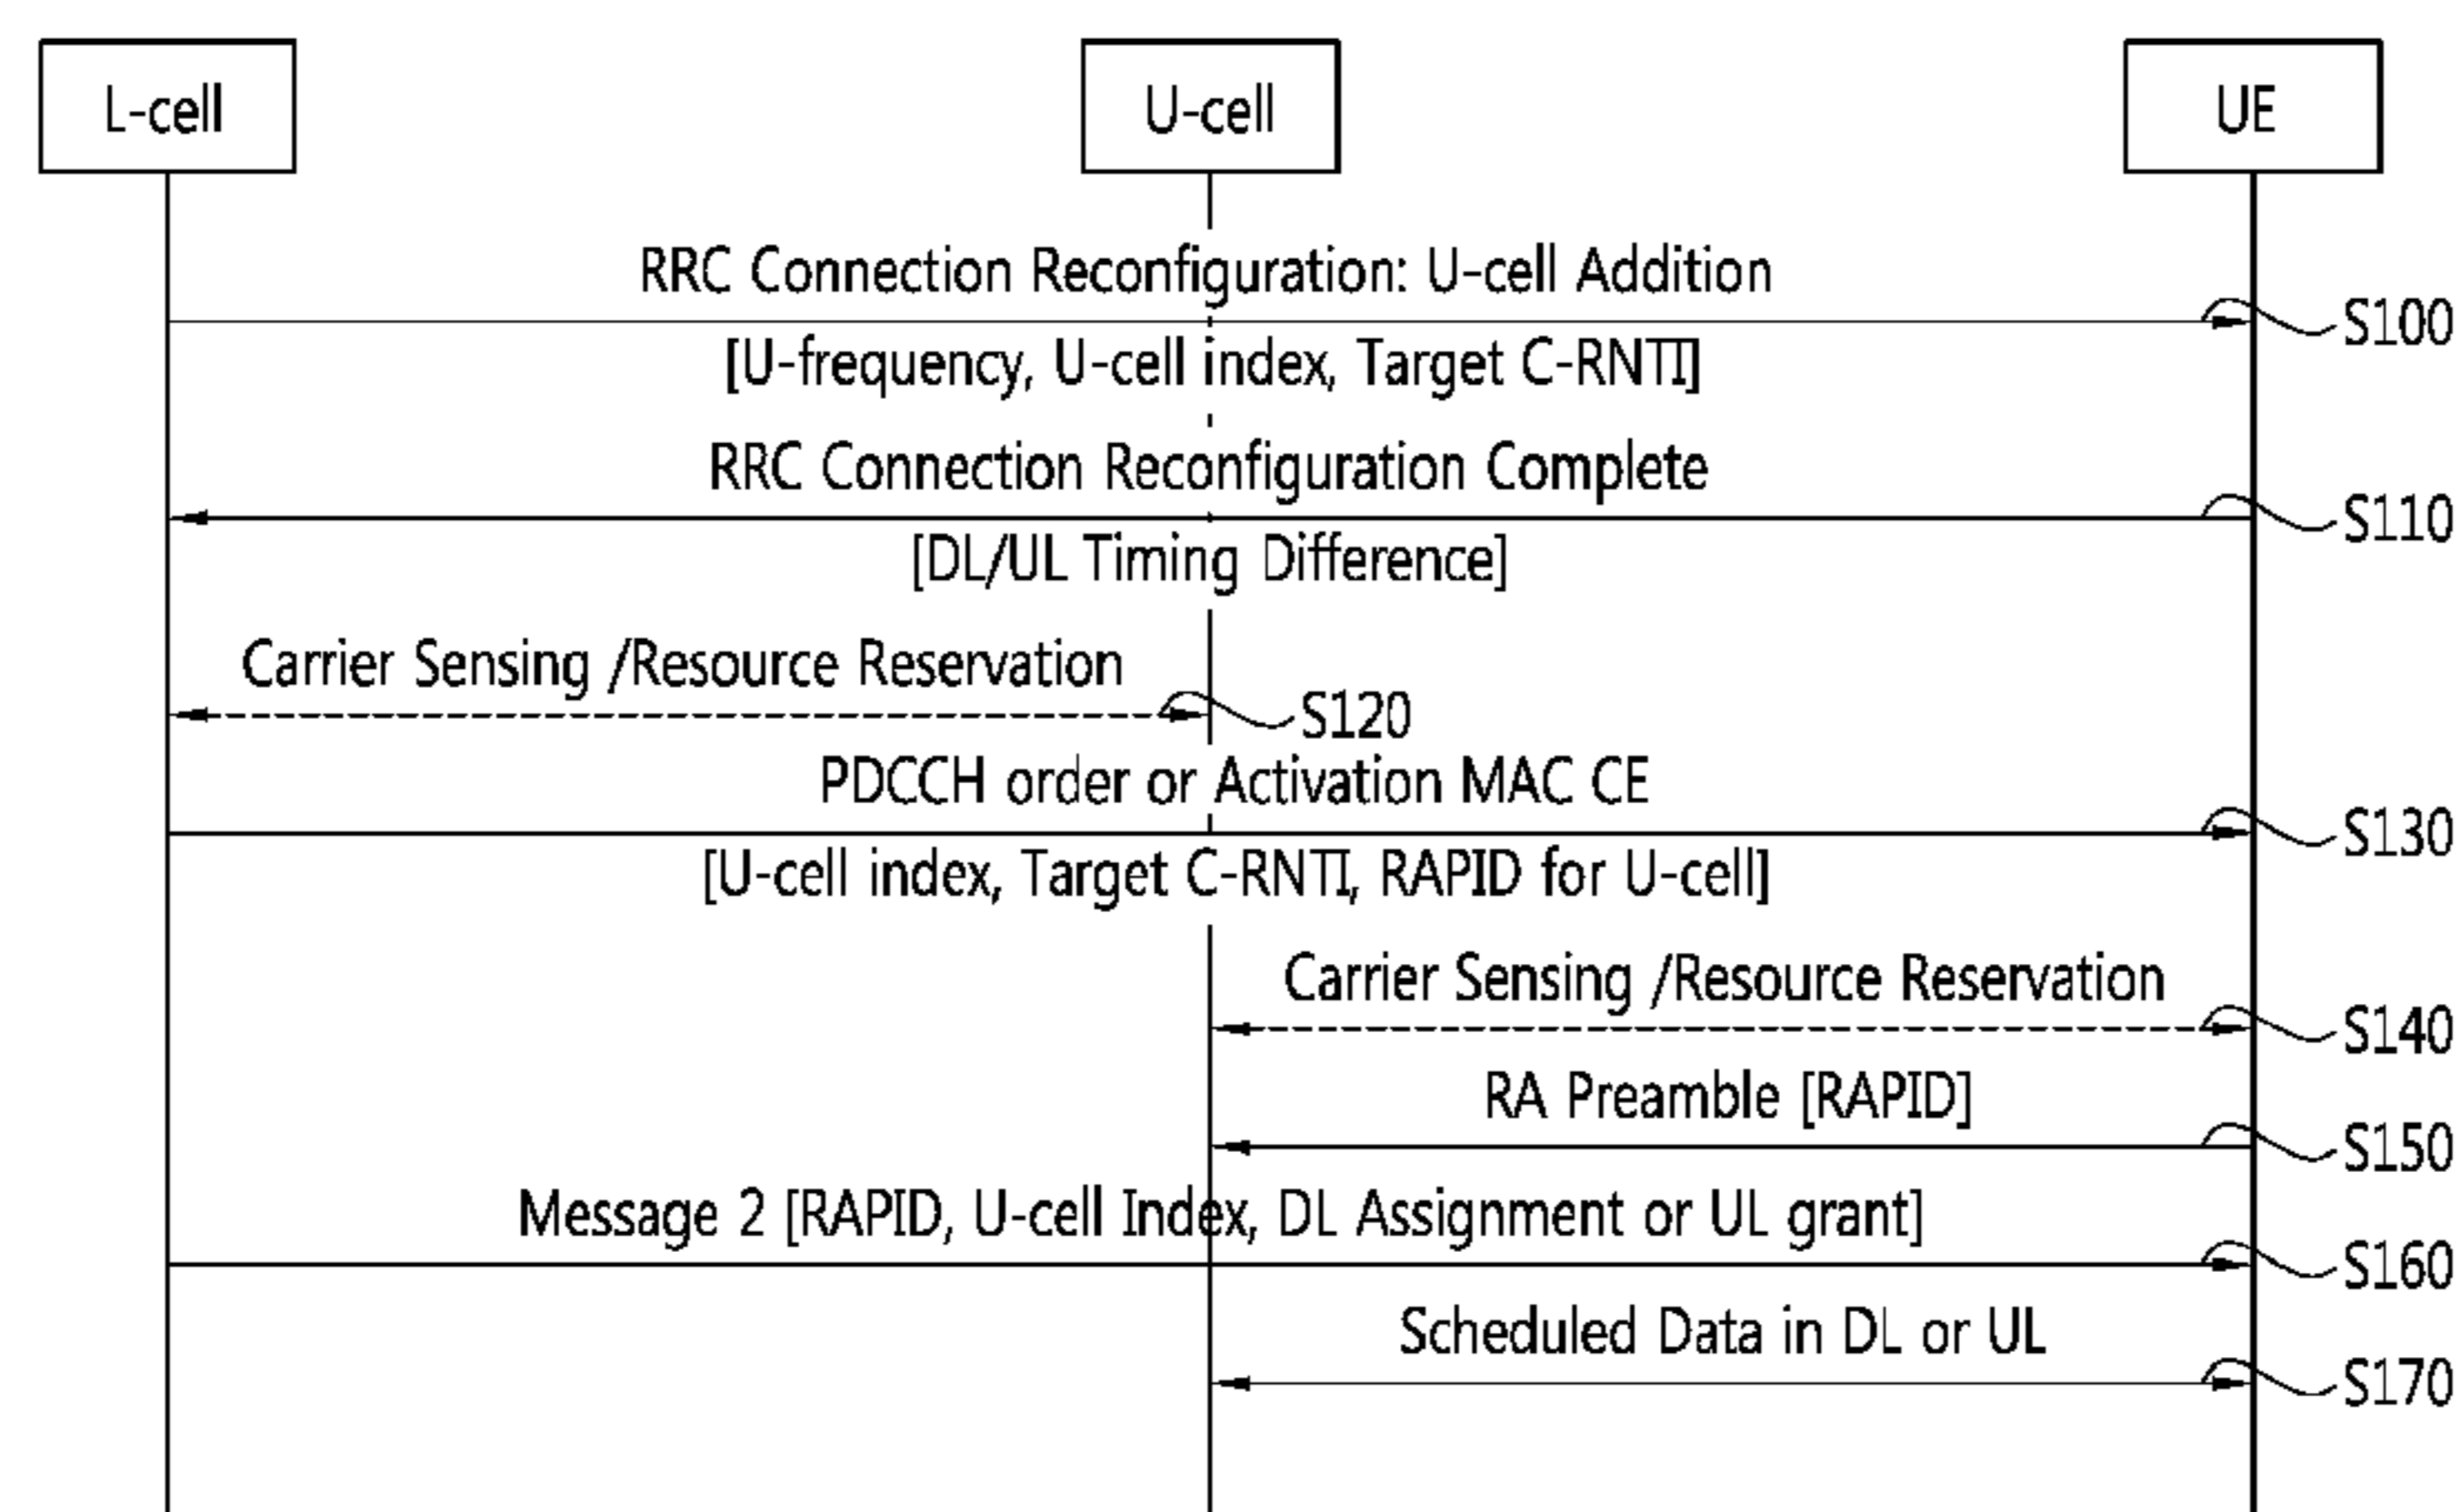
L-cell

U-cell

UE

RRC Connection Reconfiguration: U-cell Addition

S100

[U-frequency, U-cell index, Target C-RNTI]

RRC Connection Reconfiguration Complete

S110

[DL/UL Timing Difference]

Carrier Sensing /Resource Reservation

S120

PDCCH order or Activation MAC CE

S130

[U-cell index, Target C-RNTI, RAPID for U-cell]

Carrier Sensing /Resource Reservation

S140

RA Preamble [RAPID]

S150

Message 2 [RAPID, U-cell Index, DL Assignment or UL grant]

S160

Scheduled Data in DL or UL

S170